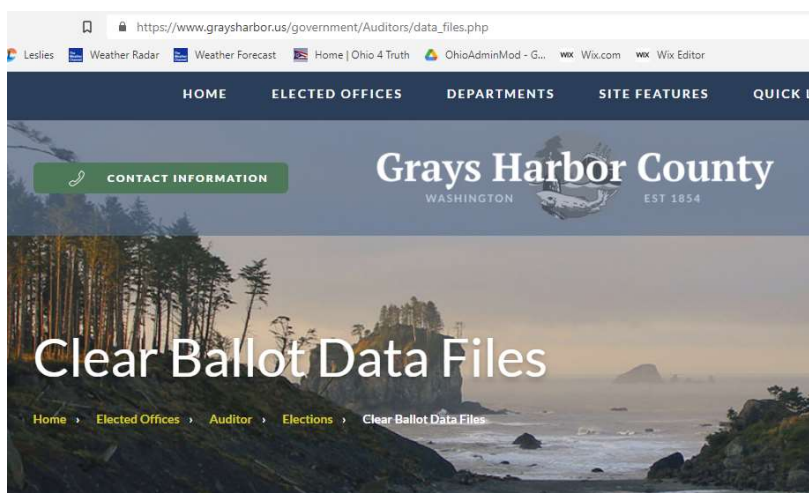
https://www.graysharbor.us/government/Auditors/data_files.php

Leslies Weather Radar Weather Forecast Home | Ohio 4 Truth OhioAdminMod - G... Wix.com Wix Editor

HOME ELECTED OFFICES DEPARTMENTS SITE FEATURES QUICK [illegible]

CONTACT INFORMATION

Grays Harbor County
WASHINGTON EST 1854

Clear Ballot Data Files

Home › Elected Offices › Auditor › Elections › Clear Ballot Data Files